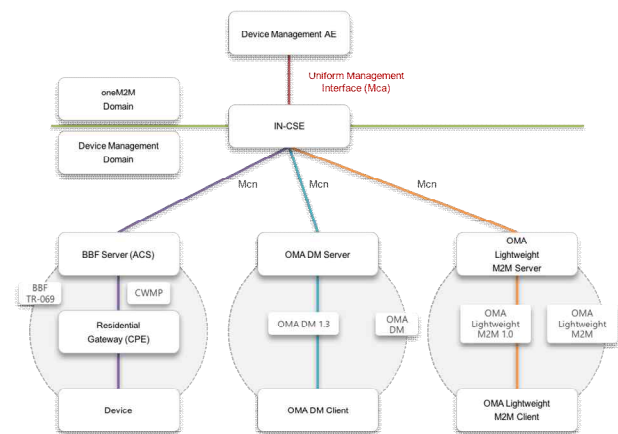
Device Management AE

Uniform Management Interface (Mca)

oneM2M Domain

IN-CSE

Device Management Domain

Mcn

Mcn

Mcn

BBF Server (ACS)

BBF TR-069

CWMP

Residential Gateway (CPE)

Device

OMA DM Server

OMA DM 1.3

OMA DM

OMA DM Client

OMA Lightweight M2M Server

OMA Lightweight M2M 1.0

OMA Lightweight M2M

OMA Lightweight M2M Client